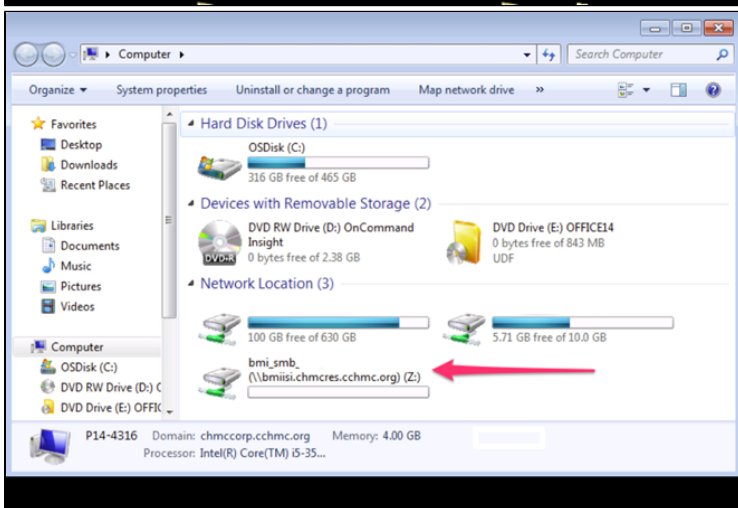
Computer ▸

Search Computer

Organize ▾ System properties Uninstall or change a program Map network drive »

Favorites
Desktop
Downloads
Recent Places

Libraries
Documents
Music
Pictures
Videos

Computer
OSDisk (C:)
DVD RW Drive (D:) C
DVD Drive (E:) OFFIC

Hard Disk Drives (1)

OSDisk (C:)
316 GB free of 465 GB

Devices with Removable Storage (2)

DVD RW Drive (D:) OnCommand Insight
0 bytes free of 2.38 GB

DVD-R

DVD Drive (E:) OFFICE14
0 bytes free of 843 MB
UDF

Network Location (3)

100 GB free of 630 GB

5.71 GB free of 10.0 GB

bmi_smb_ (\\bmiisi.chmcres.cchmc.org) (Z:)

P14-4316 Domain: chmccorp.cchmc.org Memory: 4.00 GB
Processor: Intel(R) Core(TM) i5-35...